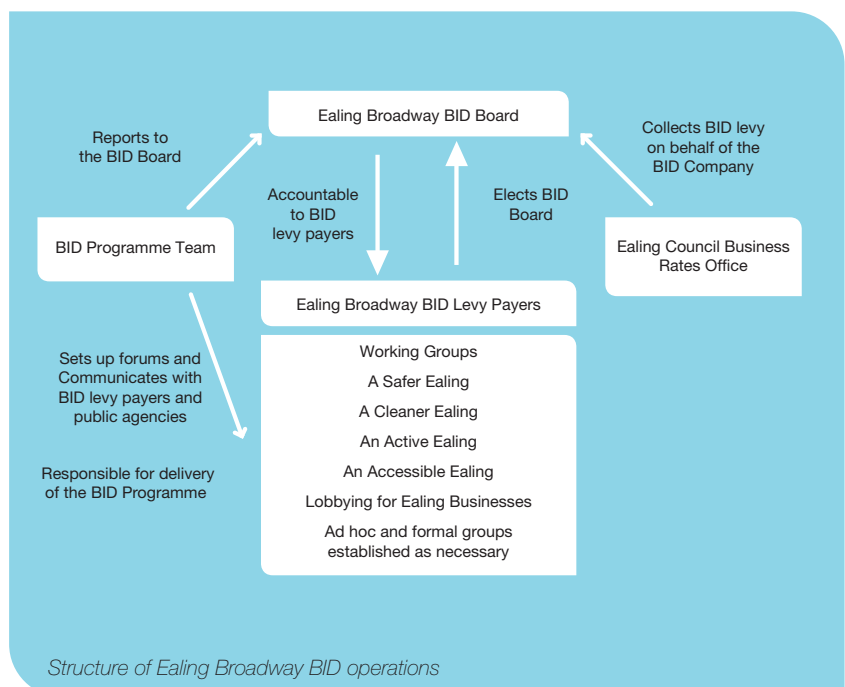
Ealing Broadway BID Board

Reports to the BID Board

Collects BID levy on behalf of the BID Company

Accountable to BID levy payers

Elects BID Board

BID Programme Team

Ealing Council Business Rates Office

Ealing Broadway BID Levy Payers

Sets up forums and Communicates with BID levy payers and public agencies

Responsible for delivery of the BID Programme

Working Groups
A Safer Ealing
A Cleaner Ealing
An Active Ealing
An Accessible Ealing
Lobbying for Ealing Businesses
Ad hoc and formal groups established as necessary

Structure of Ealing Broadway BID operations